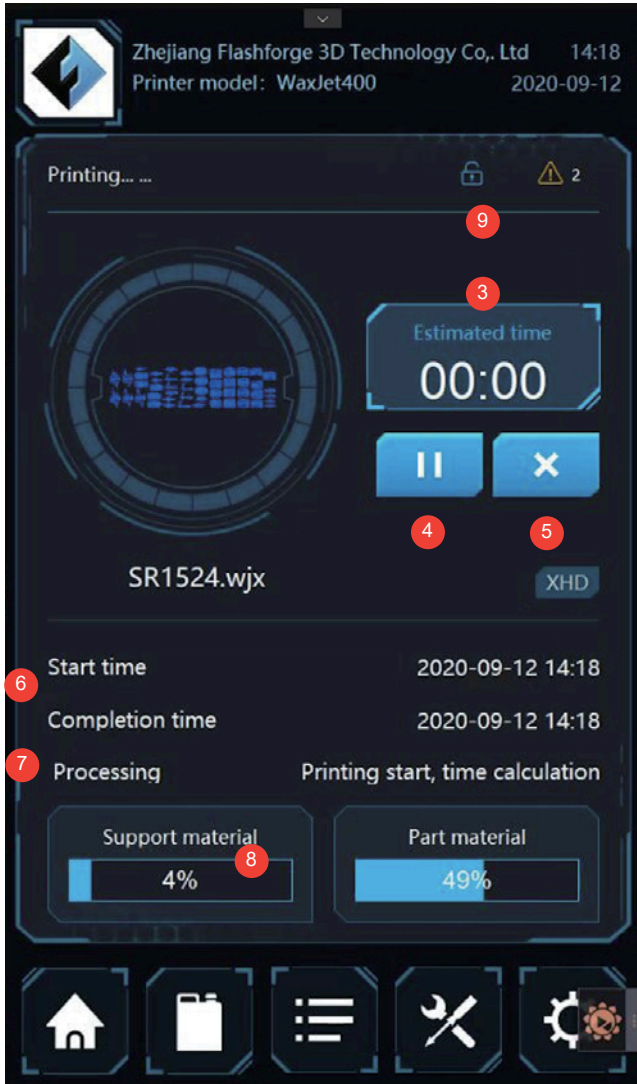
Zhejiang Flashforge 3D Technology Co,. Ltd 14:18
Printer model: WaxJet400 2020-09-12

Printing... ...

2

9

3

Estimated time
00:00

4 5

SR1524.wjx

XHD

6 Start time 2020-09-12 14:18

Completion time 2020-09-12 14:18

7 Processing Printing start, time calculation

Support material
8
4%

Part material
49%